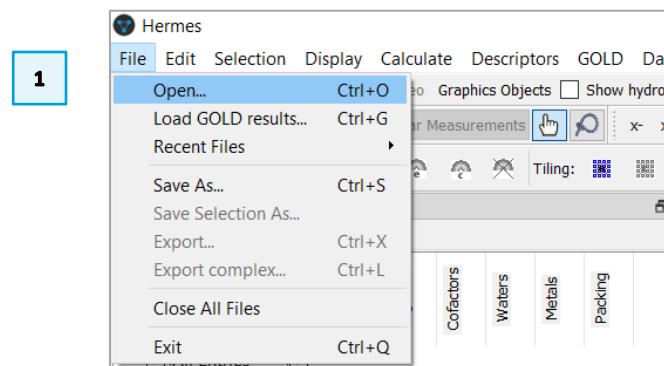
1

Hermes

File Edit Selection Display Calculate Descriptors GOLD Da

Open... Ctrl+O
Load GOLD results... Ctrl+G
Recent Files
Save As... Ctrl+S
Save Selection As...
Export... Ctrl+X
Export complex... Ctrl+L
Close All Files
Exit Ctrl+Q

eo Graphics Objects Show hydro

ar Measurements

x-

Tiling:

Cofactors
Waters
Metals
Packing